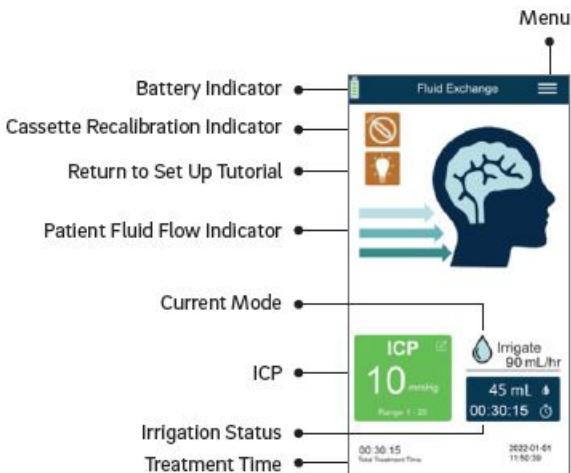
Menu

Battery Indicator

Cassette Recalibration Indicator

Return to Set Up Tutorial

Patient Fluid Flow Indicator

Current Mode

ICP

Irrigation Status

Treatment Time

Fluid Exchange

ICP

10 mmHg

Range 1 - 20

Irrigate 90 mL/hr

45 mL

00:30:15

00:30:15
Total Treatment Time

2022-01-01
11:50:39